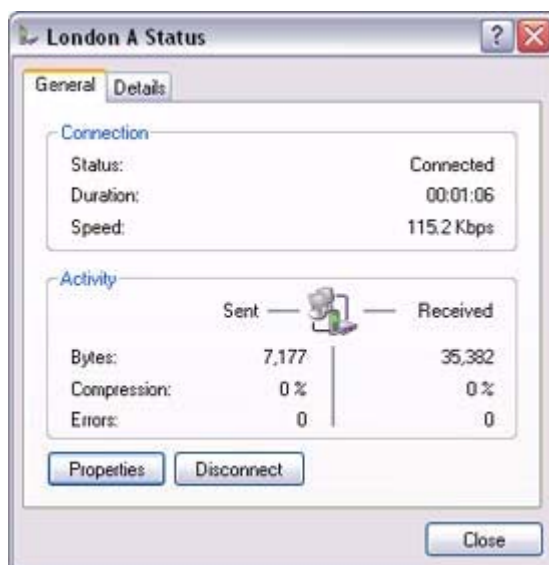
London A Status

General | Details

Connection

Status: Connected

Duration: 00:01:06

Speed: 115.2 Kbps

Activity

Sent — Received

| | Sent | Received |
|---|---|---|
| Bytes: | 7,177 | 35,382 |
| Compression: | 0 % | 0 % |
| Errors: | 0 | 0 |

Properties | Disconnect

Close